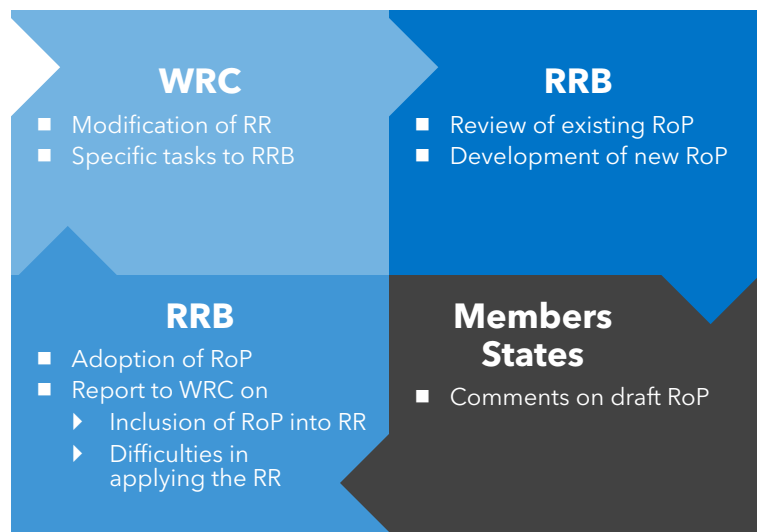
WRC

- Modification of RR
- Specific tasks to RRB

RRB

- Review of existing RoP
- Development of new RoP

RRB

- Adoption of RoP
- Report to WRC on
  - Inclusion of RoP into RR
  - Difficulties in applying the RR

Members States

- Comments on draft RoP